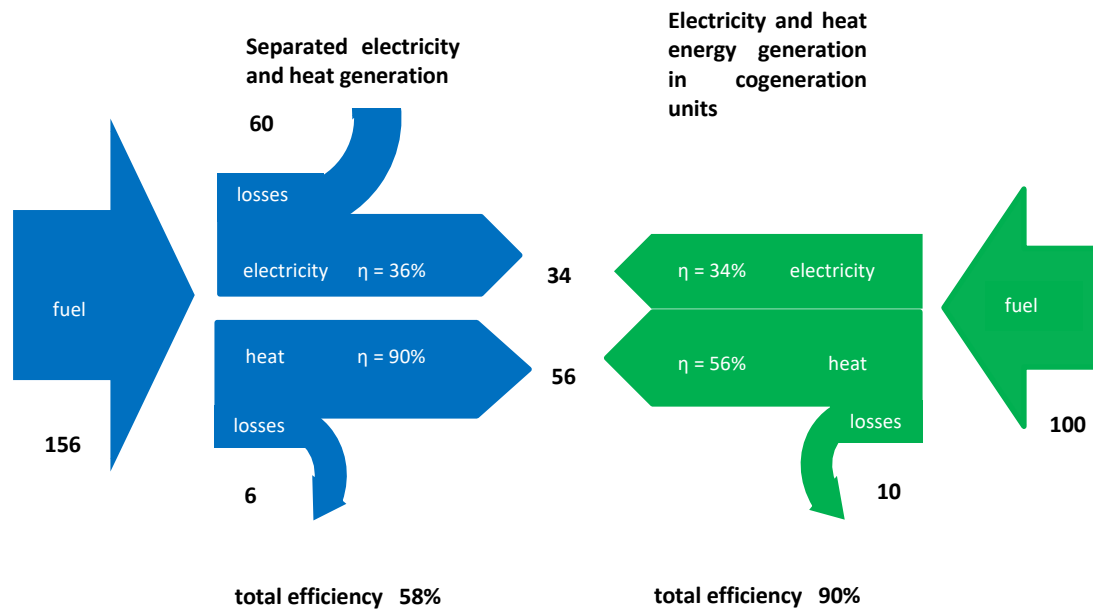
Separated electricity and heat generation

Electricity and heat energy generation in cogeneration units

60

losses

electricity η = 36%

34

η = 34% electricity

fuel

fuel

heat η = 90%

56

η = 56% heat

losses

losses

156

100

6

10

total efficiency 58%

total efficiency 90%